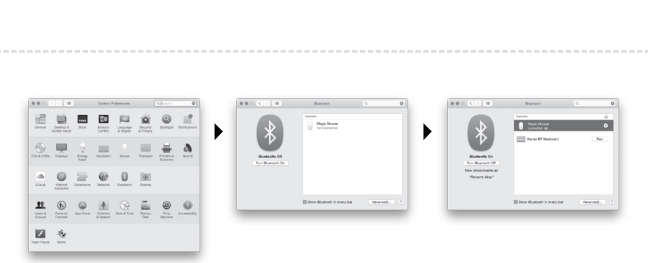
System Preferences

General
Desktop & Screen Saver
Dock
Mission Control
Language & Region
Security & Privacy
Spotlight
Notifications

CDs & DVDs
Displays
Energy Saver
Keyboard
Mouse
Trackpad
Printers & Scanners
Sound

iCloud
Internet Accounts
Extensions
Network
Bluetooth
Sharing

Users & Groups
Parental Controls
App Store
Dictation & Speech
Date & Time
Startup Disk
Time Machine
Accessibility

Magic Mouse
Xsan

Bluetooth

Devices
Magic Mouse
Not Connected

Bluetooth: Off
Turn Bluetooth On

Show Bluetooth in menu bar
Advanced...

Bluetooth

Devices
Magic Mouse
Connected

Parrot BT Keyboard
Pair

Bluetooth: On
Turn Bluetooth Off
Now discoverable as
"Ninety Nine"

Show Bluetooth in menu bar
Advanced...